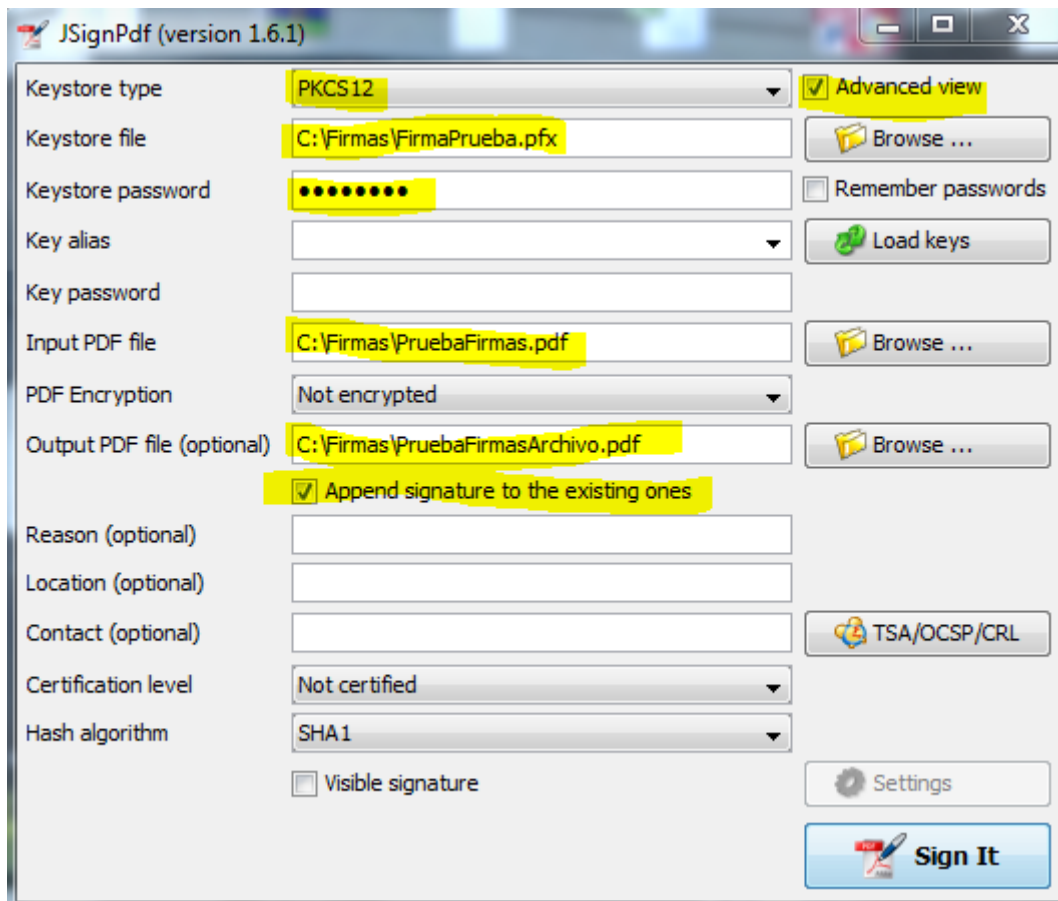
JSignPdf (version 1.6.1)

Keystore type PKCS12
Advanced view
Keystore file C:\Firmas\FirmaPrueba.pfx
Browse ...
Keystore password •••••••••
Remember passwords
Key alias
Load keys
Key password
Input PDF file C:\Firmas\PruebaFirmas.pdf
Browse ...
PDF Encryption Not encrypted
Output PDF file (optional) C:\Firmas\PruebaFirmasArchivo.pdf
Browse ...
Append signature to the existing ones
Reason (optional)
Location (optional)
Contact (optional)
TSA/OCSP/CRL
Certification level Not certified
Hash algorithm SHA1
Visible signature
Settings
Sign It